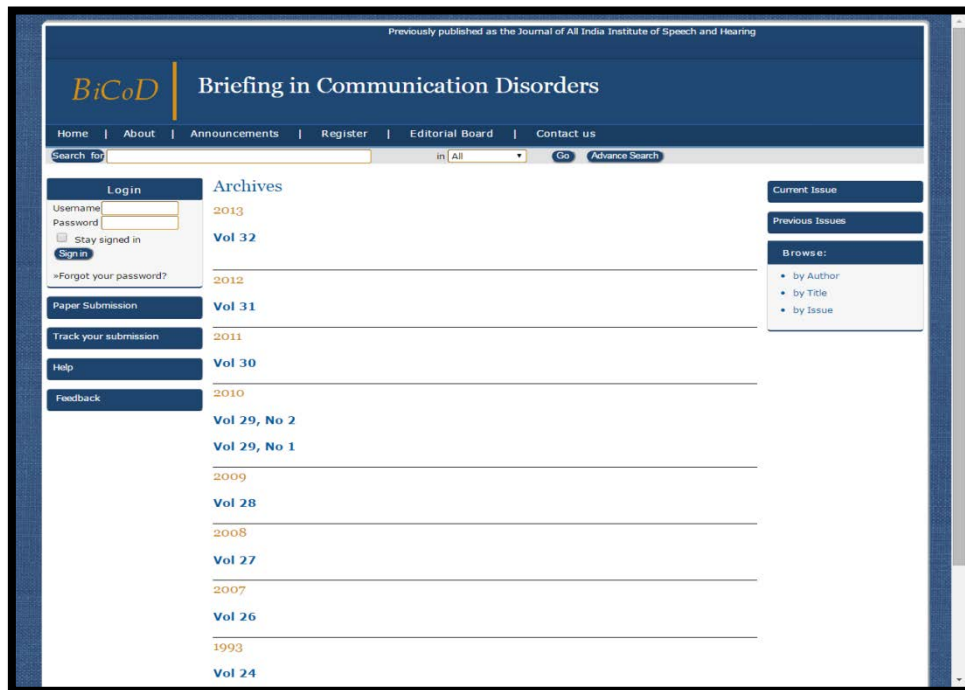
Previously published as the Journal of All India Institute of Speech and Hearing

BiCoD

Briefing in Communication Disorders

Home | About | Announcements | Register | Editorial Board | Contact us

Search for

in All

Go

Advance Search

Login

Username

Password

Stay signed in

Sign in

»Forgot your password?

Paper Submission

Track your submission

Help

Feedback

Archives

2013

Vol 32

2012

Vol 31

2011

Vol 30

2010

Vol 29, No 2

Vol 29, No 1

2009

Vol 28

2008

Vol 27

2007

Vol 26

1993

Vol 24

Current Issue

Previous Issues

Browse:

• by Author
• by Title
• by Issue